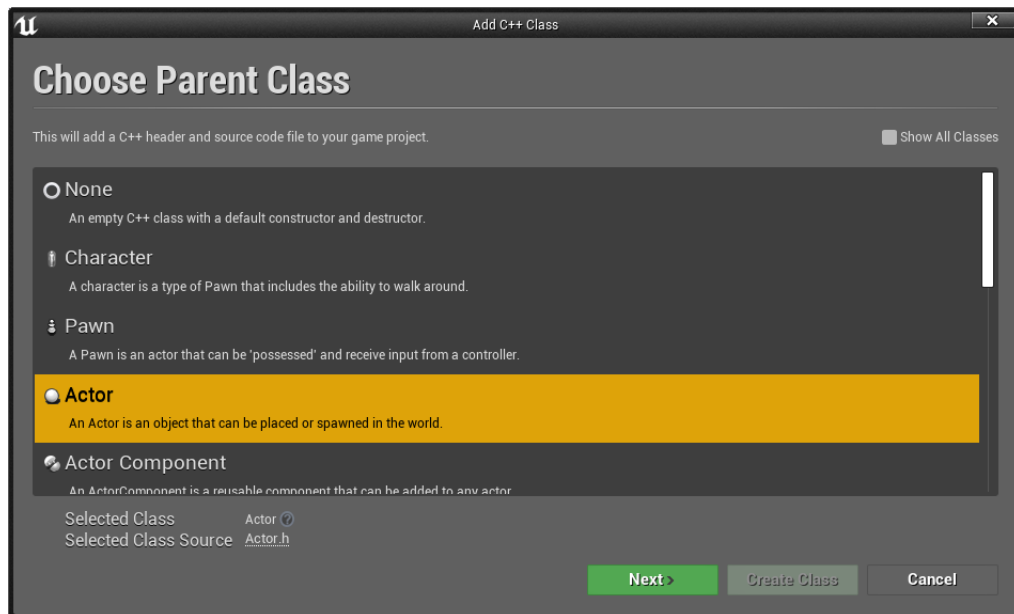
Add C++ Class

Choose Parent Class

This will add a C++ header and source code file to your game project.

Show All Classes

None
An empty C++ class with a default constructor and destructor.

Character
A character is a type of Pawn that includes the ability to walk around.

Pawn
A Pawn is an actor that can be 'possessed' and receive input from a controller.

Actor
An Actor is an object that can be placed or spawned in the world.

Actor Component
An ActorComponent is a reusable component that can be added to any actor.

Selected Class Actor
Selected Class Source Actor.h

Next
Create Class
Cancel